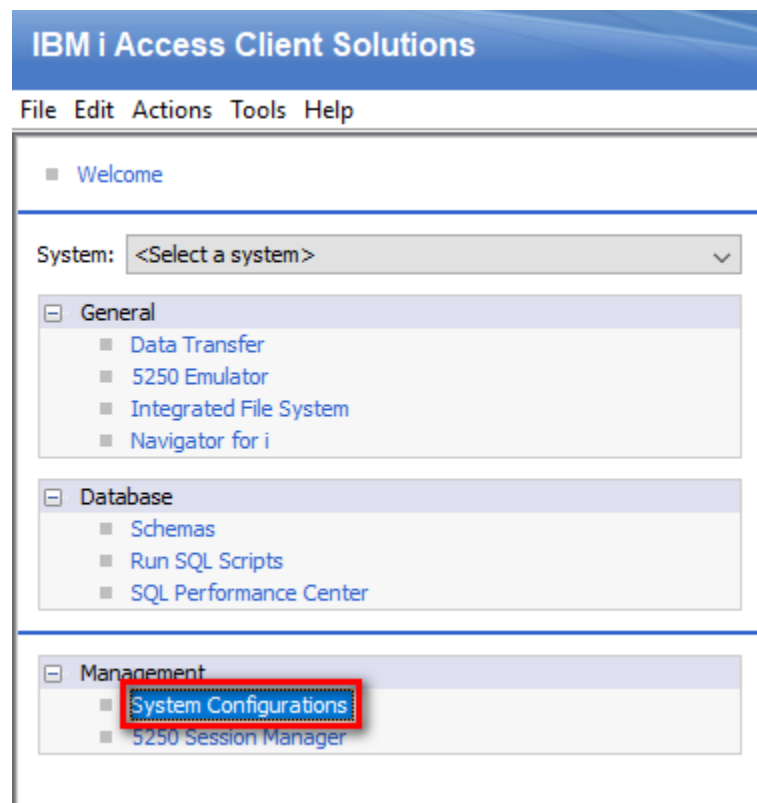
IBM i Access Client Solutions

File Edit Actions Tools Help

Welcome

System: <Select a system>

General
Data Transfer
5250 Emulator
Integrated File System
Navigator for i

Database
Schemas
Run SQL Scripts
SQL Performance Center

Management
System Configurations
5250 Session Manager